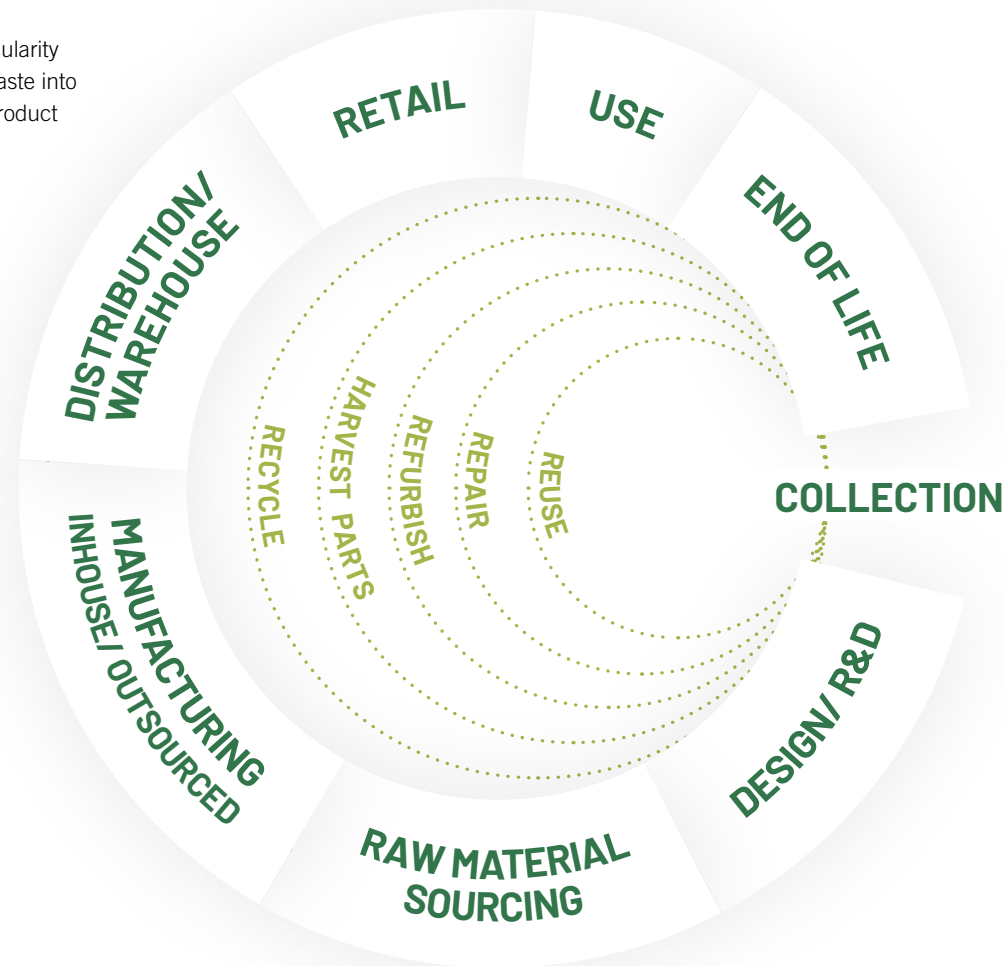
ularity
aste into
roduct

RETAIL

USE

END OF LIFE

COLLECTION

DESIGN/ R&D

RAW MATERIAL SOURCING

MANUFACTURING INHOUSE/ OUTSOURCED

DISTRIBUTION/ WAREHOUSE

RECYCLE

HARVEST PARTS

REFURBISH

REPAIR

REUSE